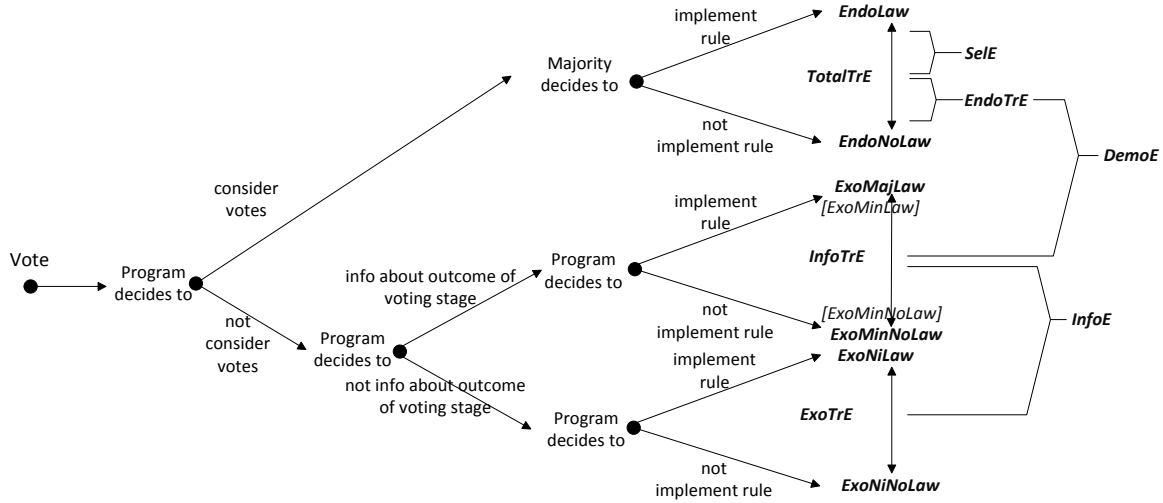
Vote

Program decides to

consider votes

Majority decides to

implement rule

EndoLaw

TotalTrE

SelE

EndoTrE

not implement rule

EndoNoLaw

DemoE

not consider votes

Program decides to

info about outcome of voting stage

Program decides to

implement rule

ExoMajLaw

[ExoMinLaw]

InfoTrE

not implement rule

[ExoMinNoLaw]

ExoMinNoLaw

InfoE

not info about outcome of voting stage

Program decides to

implement rule

ExoNiLaw

ExoTrE

not implement rule

ExoNiNoLaw